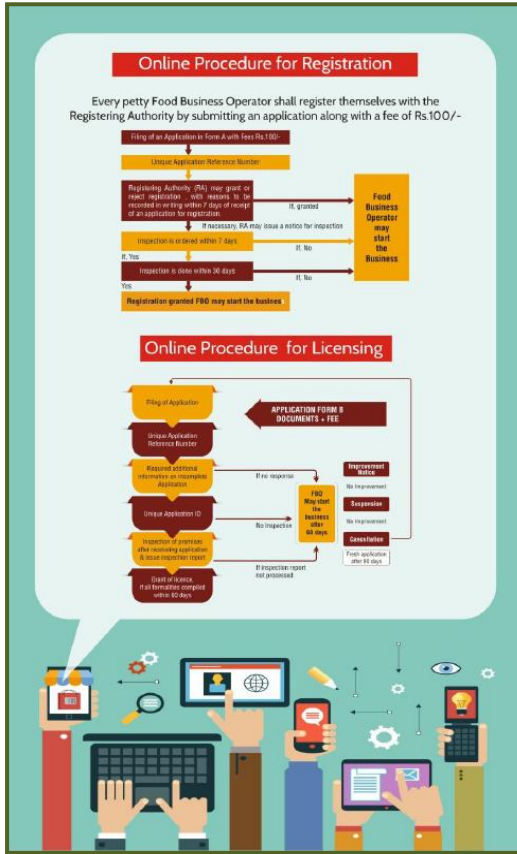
Online Procedure for Registration

Every petty Food Business Operator shall register themselves with the Registering Authority by submitting an application along with a fee of Rs.100/-

Filing of an Application in Form A with Fees Rs.100/-

Unique Application Reference Number

Registering Authority (RA) may grant or reject registration , with reasons to be recorded in writing within 7 days of receipt of an application for registration.

If, granted

Food Business Operator may start the Business

If necessary, RA may issue a notice for inspection

Inspection is ordered within 7 days

If, No

If, Yes

Inspection is done within 30 days

If, No

Yes

Registration granted FBO may start the business

Online Procedure for Licensing

Filing of Application

APPLICATION FORM B DOCUMENTS + FEE

Unique Application Reference Number

Required additional information on incomplete Application

If no response

Unique Application ID

No Inspection

FBO May start the business after 60 days

Inspection of premises after receiving application & issue inspection report

If inspection report not processed

Grant of licence, if all formalities complied within 60 days

Improvement Notice

No Improvement

Suspension

No Improvement

Cancellation

Fresh application after 90 days